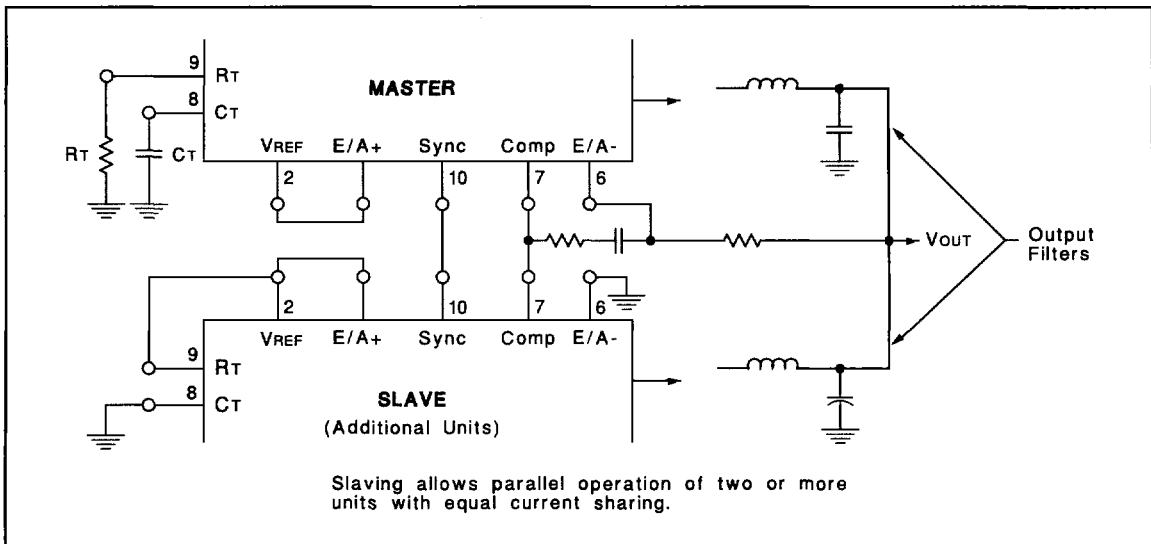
9 $R_T$
8 $C_T$
MASTER
$R_T$
$C_T$
$V_{REF}$ E/A+ Sync Comp E/A-
2 10 7 6
$V_{OUT}$
Output Filters
2 10 7 6
$V_{REF}$ E/A+ Sync Comp E/A-
9 $R_T$
8 $C_T$
SLAVE
(Additional Units)

Slaving allows parallel operation of two or more units with equal current sharing.